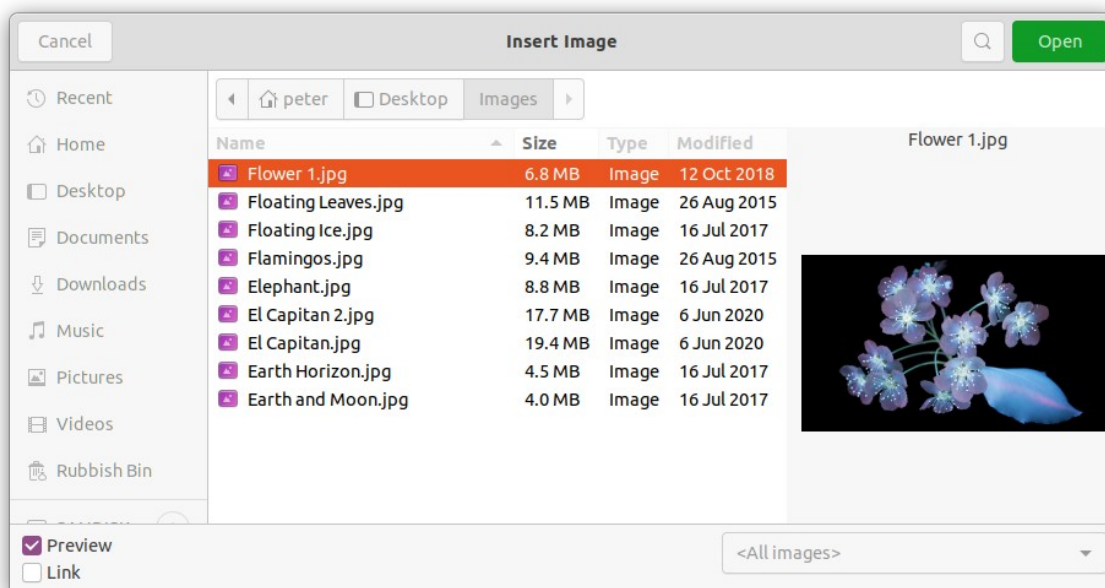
Cancel

Insert Image

Open

Recent
Home
Desktop
Documents
Downloads
Music
Pictures
Videos
Rubbish Bin
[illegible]

peter
Desktop
Images

| Name | Size | Type | Modified |
|---|---|---|---|
| Flower 1.jpg | 6.8 MB | Image | 12 Oct 2018 |
| Floating Leaves.jpg | 11.5 MB | Image | 26 Aug 2015 |
| Floating Ice.jpg | 8.2 MB | Image | 16 Jul 2017 |
| Flamingos.jpg | 9.4 MB | Image | 26 Aug 2015 |
| Elephant.jpg | 8.8 MB | Image | 16 Jul 2017 |
| El Capitan 2.jpg | 17.7 MB | Image | 6 Jun 2020 |
| El Capitan.jpg | 19.4 MB | Image | 6 Jun 2020 |
| Earth Horizon.jpg | 4.5 MB | Image | 16 Jul 2017 |
| Earth and Moon.jpg | 4.0 MB | Image | 16 Jul 2017 |

Flower 1.jpg

Preview
Link

<All images>